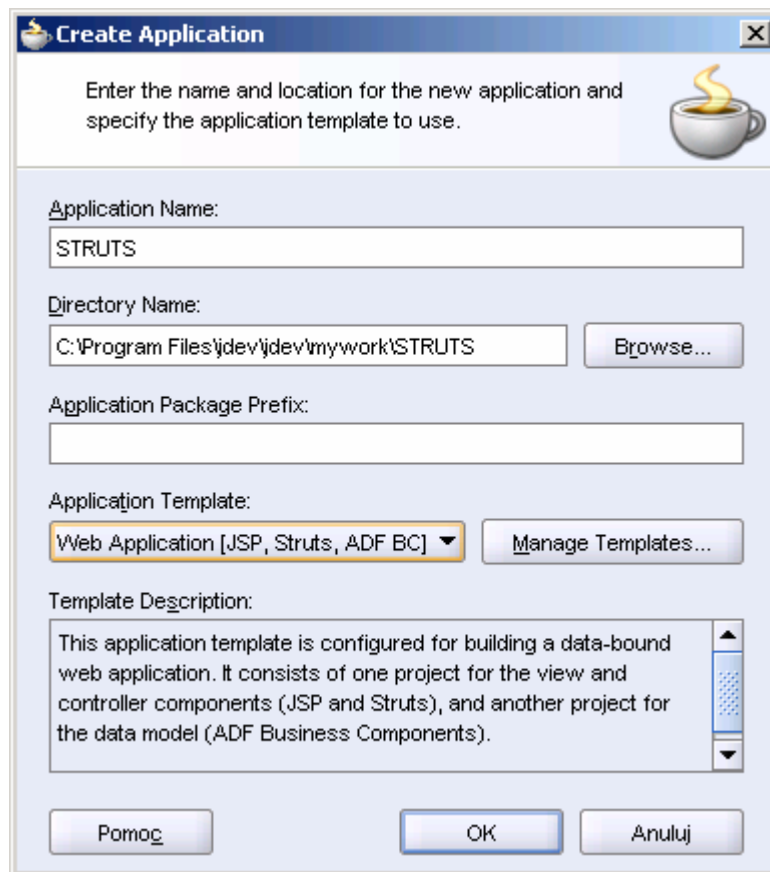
Create Application

Enter the name and location for the new application and specify the application template to use.

Application Name:

STRUTS

Directory Name:

C:\Program Files\jdev\jdev\mywork\STRUTS

Browse...

Application Package Prefix:

Application Template:

Web Application [JSP, Struts, ADF BC]

Manage Templates...

Template Description:

This application template is configured for building a data-bound web application. It consists of one project for the view and controller components (JSP and Struts), and another project for the data model (ADF Business Components).

Pomoc

OK

Anuluj